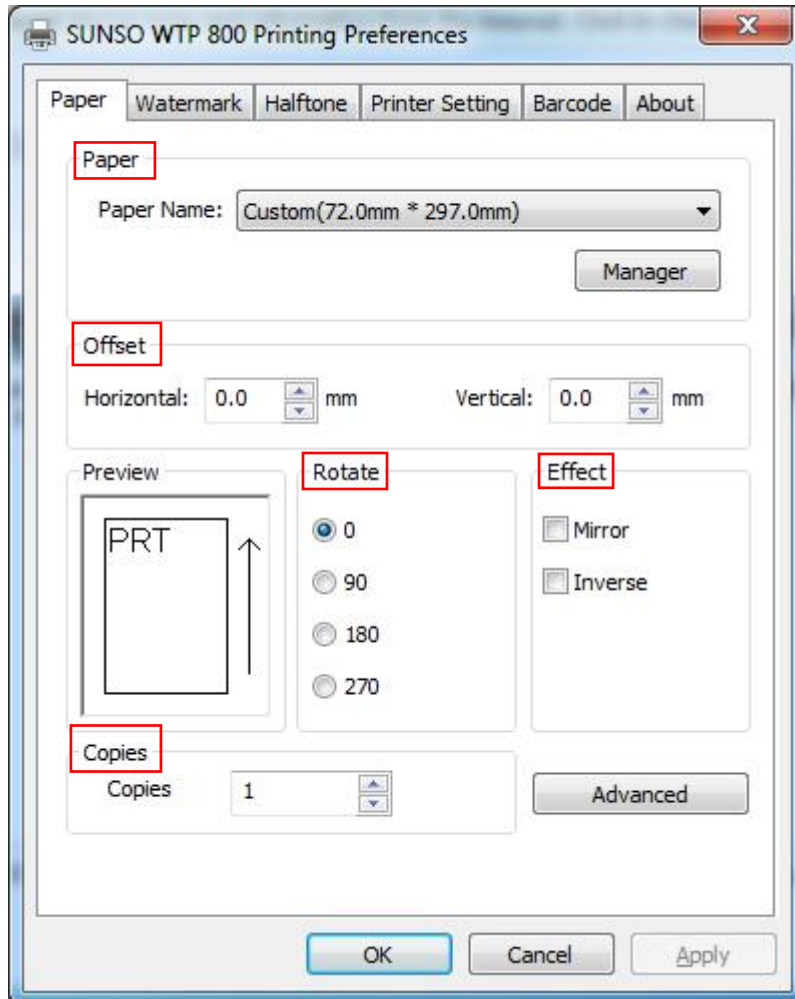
SUNSO WTP 800 Printing Preferences

Paper | Watermark | Halftone | Printer Setting | Barcode | About

Paper

Paper Name: Custom(72.0mm * 297.0mm)

Manager

Offset

Horizontal: 0.0 mm

Vertical: 0.0 mm

Preview

PRT

Rotate

0

90

180

270

Effect

Mirror

Inverse

Copies

Copies 1

Advanced

OK

Cancel

Apply